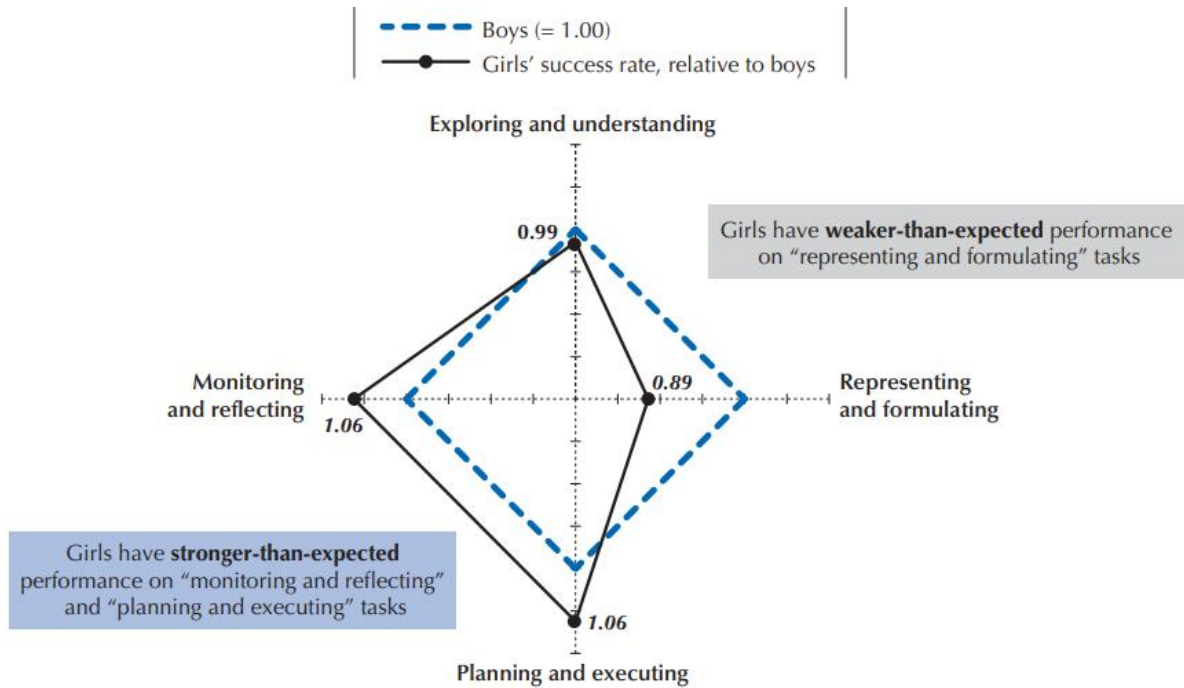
Boys (= 1.00)

Girls' success rate, relative to boys

Exploring and understanding

0.99

Girls have **weaker-than-expected** performance on "representing and formulating" tasks

Monitoring and reflecting

1.06

0.89

Representing and formulating

Girls have **stronger-than-expected** performance on "monitoring and reflecting" and "planning and executing" tasks

1.06

Planning and executing